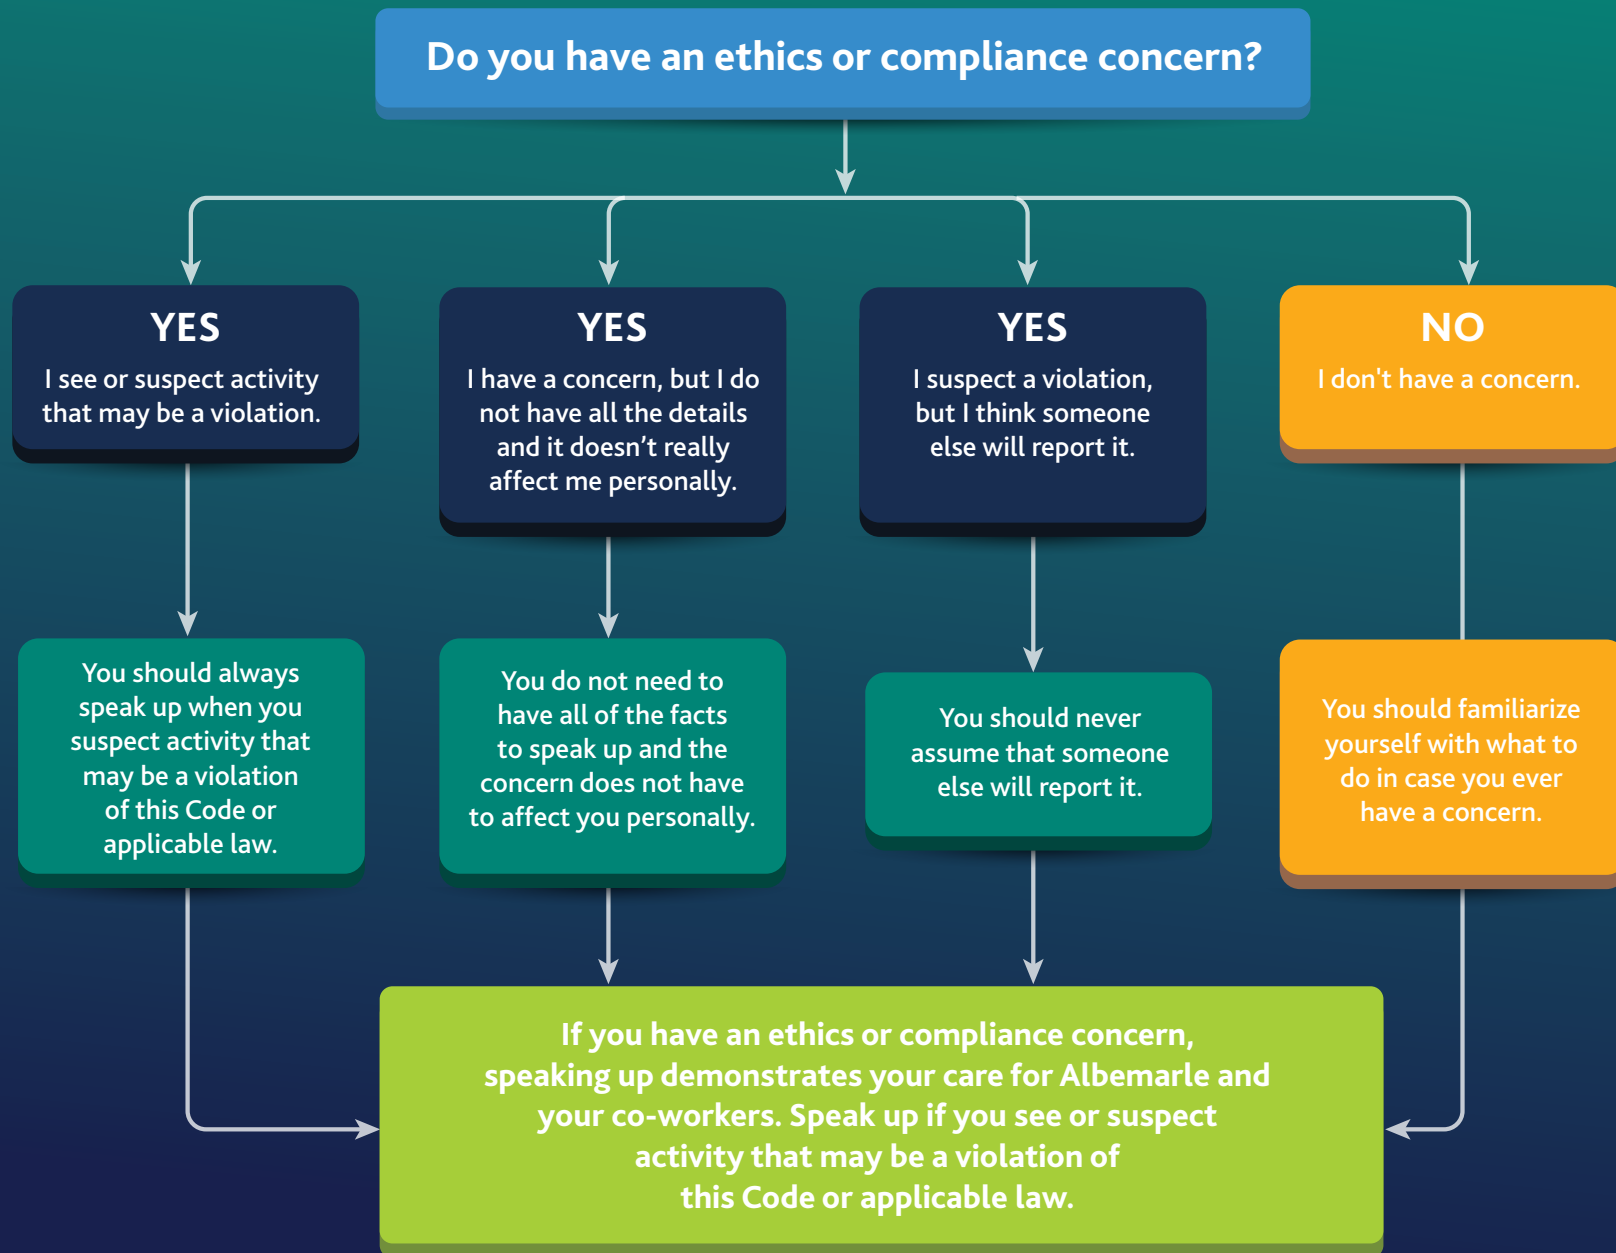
Do you have an ethics or compliance concern?

YES

I see or suspect activity that may be a violation.

YES

I have a concern, but I do not have all the details and it doesn’t really affect me personally.

YES

I suspect a violation, but I think someone else will report it.

NO

I don't have a concern.

You should always speak up when you suspect activity that may be a violation of this Code or applicable law.

You do not need to have all of the facts to speak up and the concern does not have to affect you personally.

You should never assume that someone else will report it.

You should familiarize yourself with what to do in case you ever have a concern.

If you have an ethics or compliance concern, speaking up demonstrates your care for Albemarle and your co-workers. Speak up if you see or suspect activity that may be a violation of this Code or applicable law.